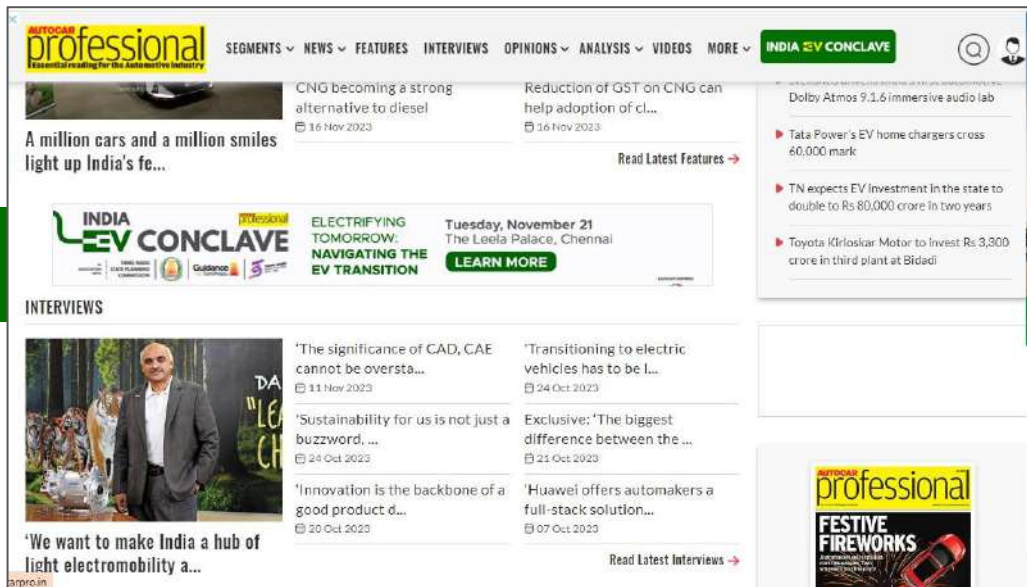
AUTOCAR professional
Essential reading for the Automotive Industry

SEGMENTS NEWS FEATURES INTERVIEWS OPINIONS ANALYSIS VIDEOS MORE INDIA EV CONCLAVE

CNG becoming a strong alternative to diesel
16 Nov 2023

Reduction of GST on CNG can help adoption of cl...
16 Nov 2023

A million cars and a million smiles light up India's fe...

Read Latest Features →

Dolby Atmos 9.1.6 immersive audio lab

Tata Power's EV home chargers cross 60,000 mark

TN expects EV investment in the state to double to Rs 80,000 crore in two years

Toyota Kirloskar Motor to invest Rs 3,300 crore in third plant at Bidadi

INDIA EV CONCLAVE
professional
ELECTRIFYING TOMORROW: NAVIGATING THE EV TRANSITION
Tuesday, November 21
The Leela Palace, Chennai
LEARN MORE
Guidance

INTERVIEWS

'The significance of CAD, CAE cannot be oversta...
11 Nov 2023

'Transitioning to electric vehicles has to be l...
24 Oct 2023

'Sustainability for us is not just a buzzword, ...
24 Oct 2023

Exclusive: 'The biggest difference between the ...
21 Oct 2023

'Innovation is the backbone of a good product d...
20 Oct 2023

'Huawei offers automakers a full-stack solution...
07 Oct 2023

'We want to make India a hub of light electromobility a...

Read Latest Interviews →

AUTOCAR professional
FESTIVE FIREWORKS

arpro.in